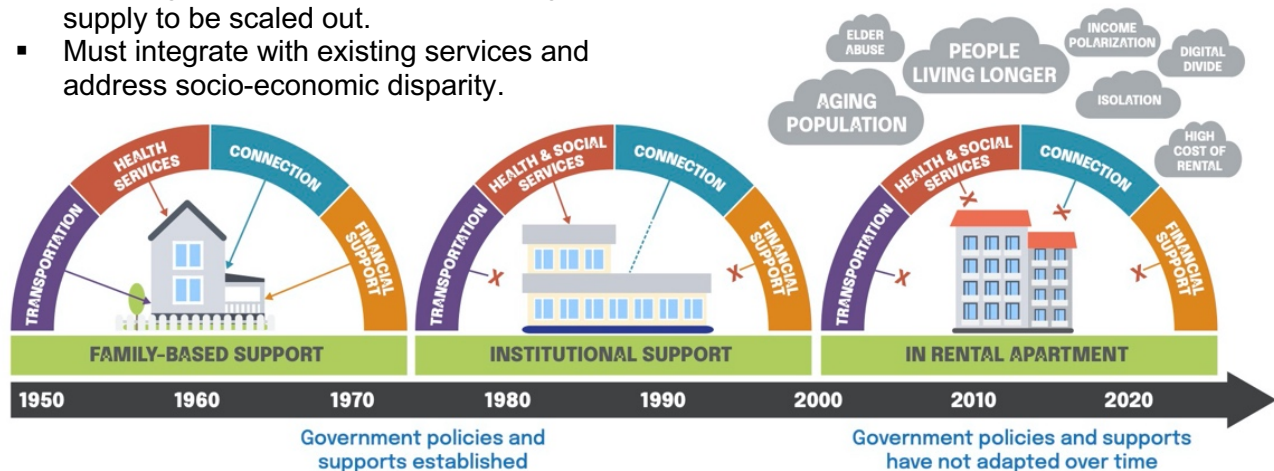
supply to be scaled out.
▪ Must integrate with existing services and address socio-economic disparity.

ELDER ABUSE
PEOPLE LIVING LONGER
INCOME POLARIZATION
DIGITAL DIVIDE
AGING POPULATION
ISOLATION
HIGH COST OF RENTAL

TRANSPORTATION
HEALTH SERVICES
CONNECTION
FINANCIAL SUPPORT

TRANSPORTATION
HEALTH & SOCIAL SERVICES
CONNECTION
FINANCIAL SUPPORT

TRANSPORTATION
HEALTH & SOCIAL SERVICES
CONNECTION
FINANCIAL SUPPORT

FAMILY-BASED SUPPORT
INSTITUTIONAL SUPPORT
IN RENTAL APARTMENT

1950 1960 1970 1980 1990 2000 2010 2020

Government policies and supports established

Government policies and supports have not adapted over time